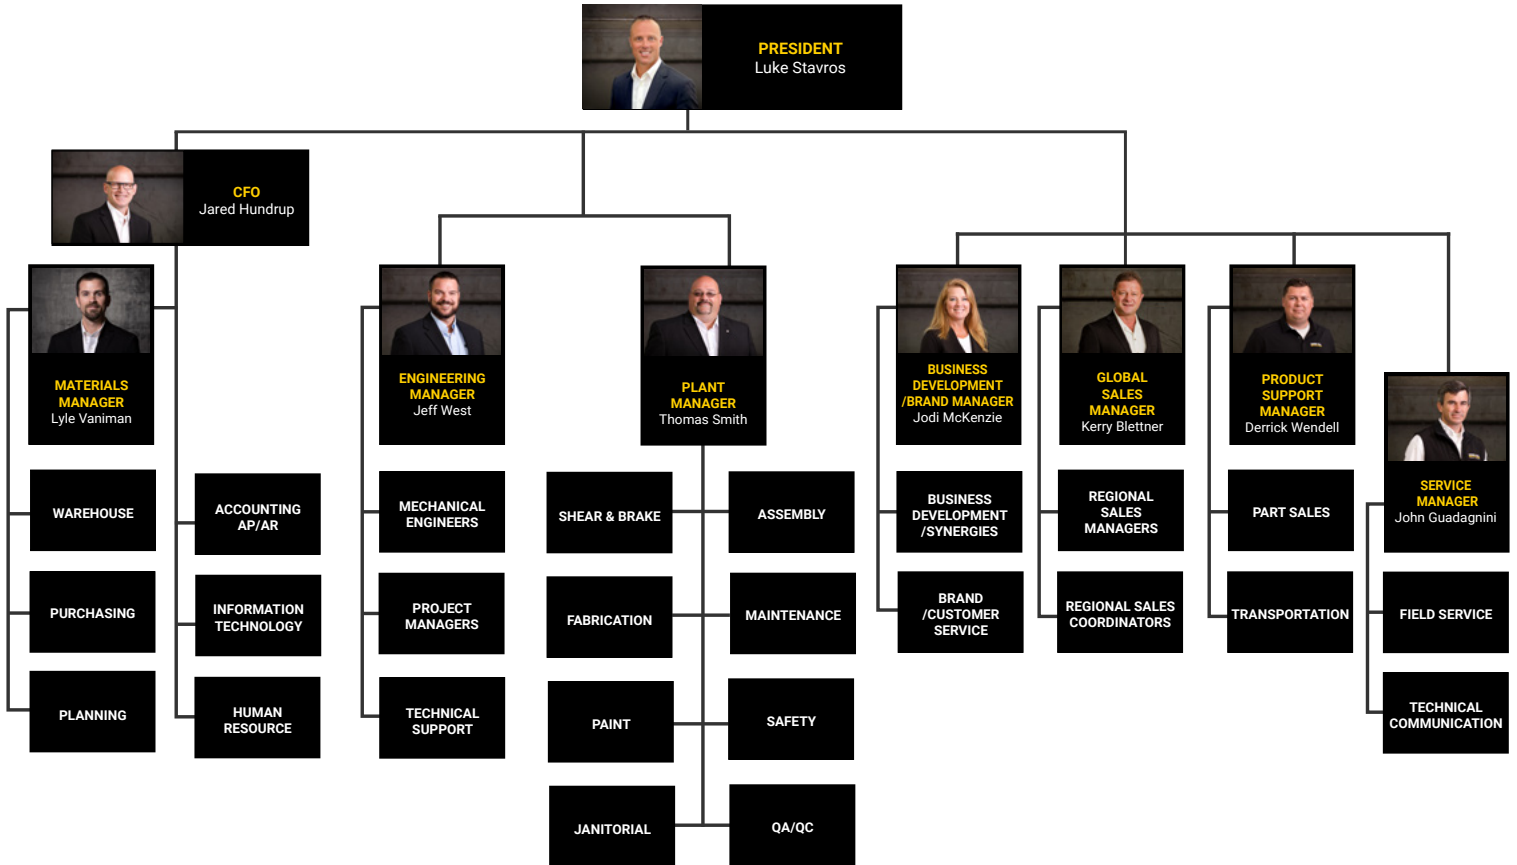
PRESIDENT
Luke Stavros

CFO
Jared Hundrup

MATERIALS MANAGER
Lyle Vaniman

WAREHOUSE

PURCHASING

PLANNING

ACCOUNTING AP/AR

INFORMATION TECHNOLOGY

HUMAN RESOURCE

ENGINEERING MANAGER
Jeff West

MECHANICAL ENGINEERS

PROJECT MANAGERS

TECHNICAL SUPPORT

PLANT MANAGER
Thomas Smith

SHEAR & BRAKE

ASSEMBLY

FABRICATION

MAINTENANCE

PAINT

SAFETY

JANITORIAL

QA/QC

BUSINESS DEVELOPMENT /BRAND MANAGER
Jodi McKenzie

BUSINESS DEVELOPMENT /SYNERGIES

BRAND /CUSTOMER SERVICE

GLOBAL SALES MANAGER
Kerry Blettner

REGIONAL SALES MANAGERS

REGIONAL SALES COORDINATORS

PRODUCT SUPPORT MANAGER
Derrick Wendell

PART SALES

TRANSPORTATION

SERVICE MANAGER
John Guadagnini

FIELD SERVICE

TECHNICAL COMMUNICATION